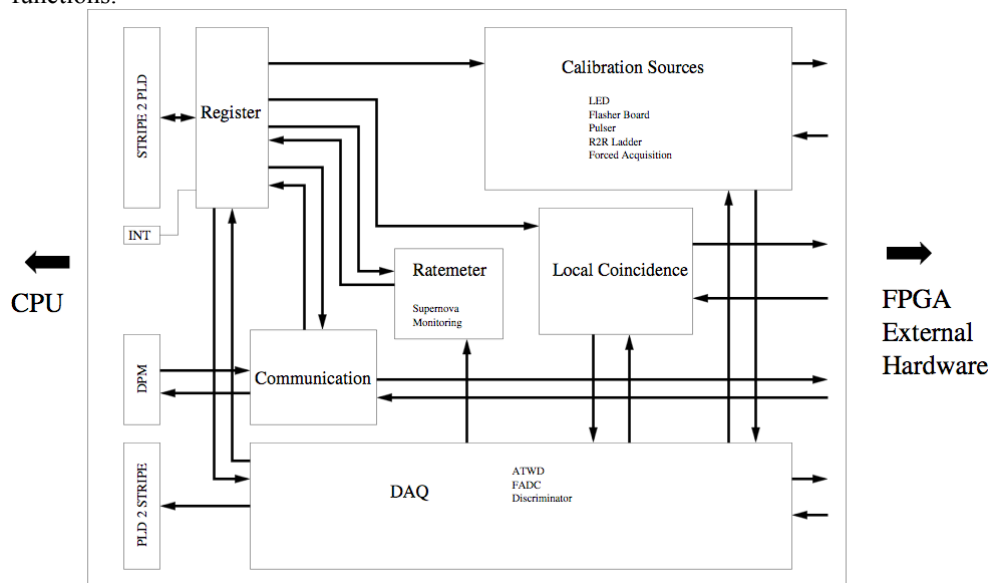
functions.

STRIPE 2 PLD

Register

INT

Calibration Sources

LED
Flasher Board
Pulser
R2R Ladder
Forced Acquisition

Local Coincidence

Ratemeter

Supernova
Monitoring

CPU

FPGA
External
Hardware

DPM

Communication

PLD 2 STRIPE

DAQ

ATWD
FADC
Discriminator